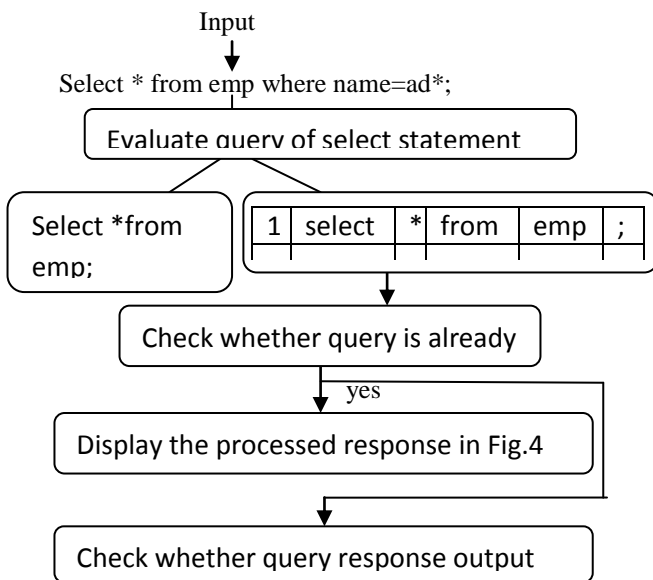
Input

Select * from emp where name=ad*;

Evaluate query of select statement

Select *from emp;

| 1 | select | * | from | emp | ; |
|---|---|---|---|---|---|
| | | | | | |

Check whether query is already

yes

Display the processed response in Fig.4

Check whether query response output